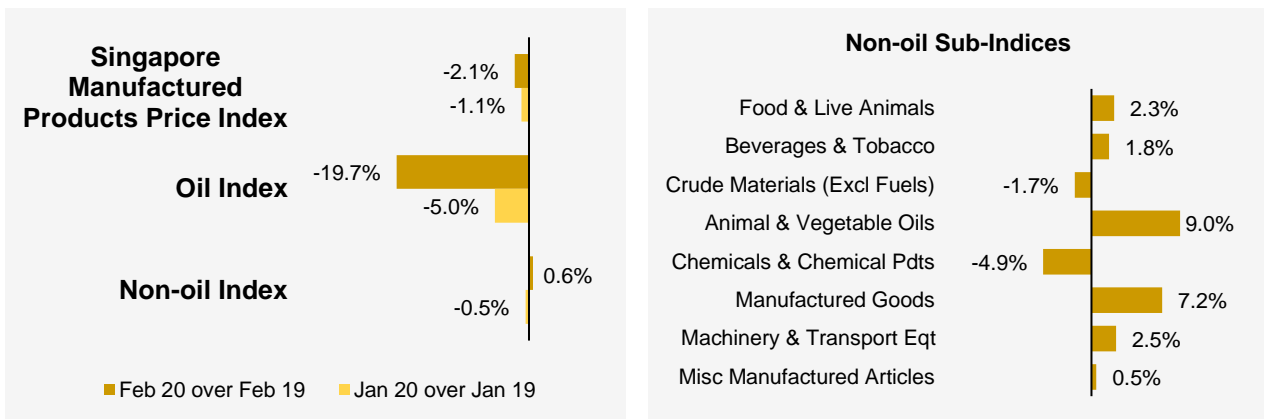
Singapore Manufactured Products Price Index
-2.1%
-1.1%

Oil Index
-19.7%
-5.0%

Non-oil Index
0.6%
-0.5%

Feb 20 over Feb 19
Jan 20 over Jan 19

Non-oil Sub-Indices

Food & Live Animals 2.3%
Beverages & Tobacco 1.8%
Crude Materials (Excl Fuels) -1.7%
Animal & Vegetable Oils 9.0%
Chemicals & Chemical Pdts -4.9%
Manufactured Goods 7.2%
Machinery & Transport Eqt 2.5%
Misc Manufactured Articles 0.5%